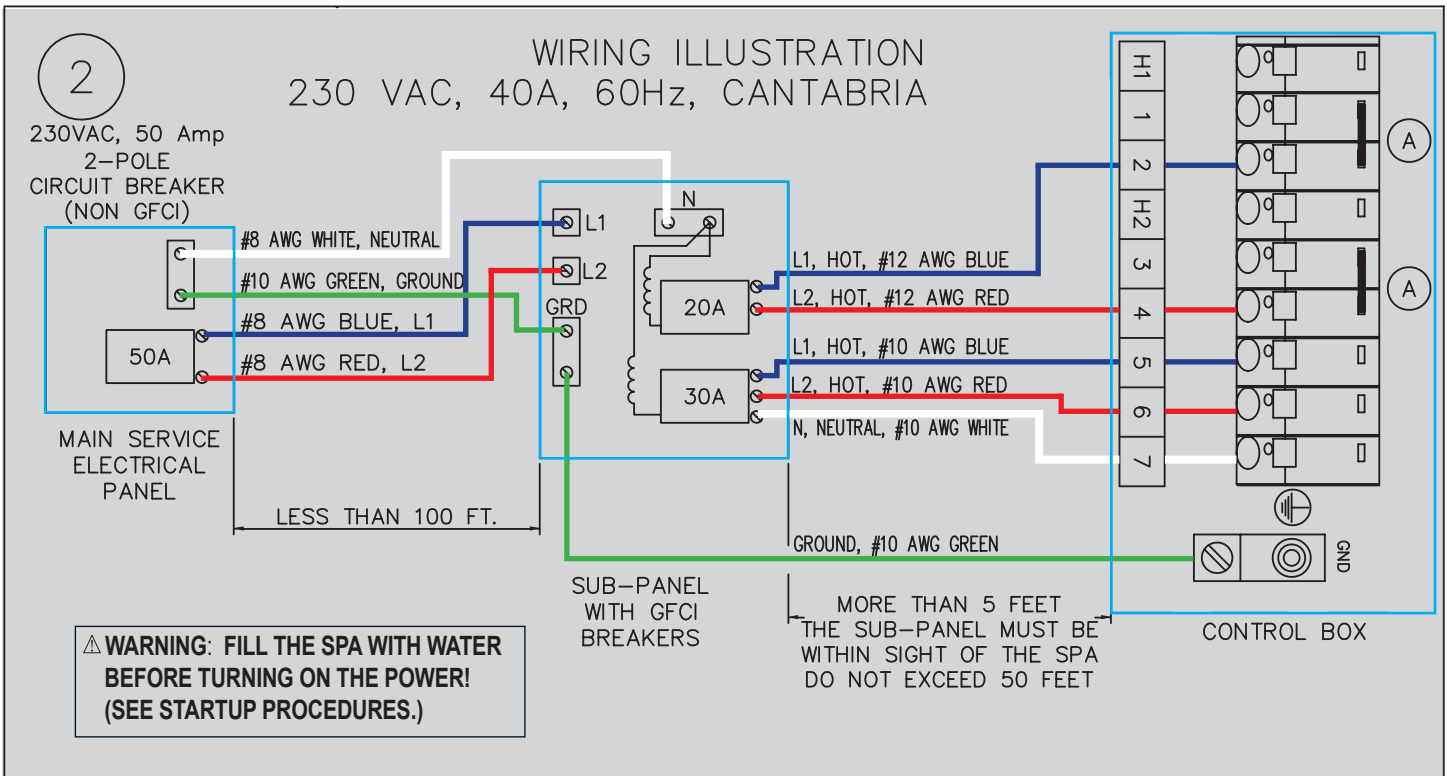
2

WIRING ILLUSTRATION
230 VAC, 40A, 60Hz, CANTABRIA

230VAC, 50 Amp
2-POLE
CIRCUIT BREAKER
(NON GFCI)

#8 AWG WHITE, NEUTRAL
#10 AWG GREEN, GROUND
#8 AWG BLUE, L1
#8 AWG RED, L2

50A

MAIN SERVICE
ELECTRICAL
PANEL

LESS THAN 100 FT.

L1
L2
GRD
N
20A
30A

SUB-PANEL
WITH GFCI
BREAKERS

L1, HOT, #12 AWG BLUE
L2, HOT, #12 AWG RED
L1, HOT, #10 AWG BLUE
L2, HOT, #10 AWG RED
N, NEUTRAL, #10 AWG WHITE

GROUND, #10 AWG GREEN

MORE THAN 5 FEET
THE SUB-PANEL MUST BE
WITHIN SIGHT OF THE SPA
DO NOT EXCEED 50 FEET

H1
1
2
H2
3
4
5
6
7

A
A

GND

CONTROL BOX

⚠WARNING: FILL THE SPA WITH WATER BEFORE TURNING ON THE POWER! (SEE STARTUP PROCEDURES.)